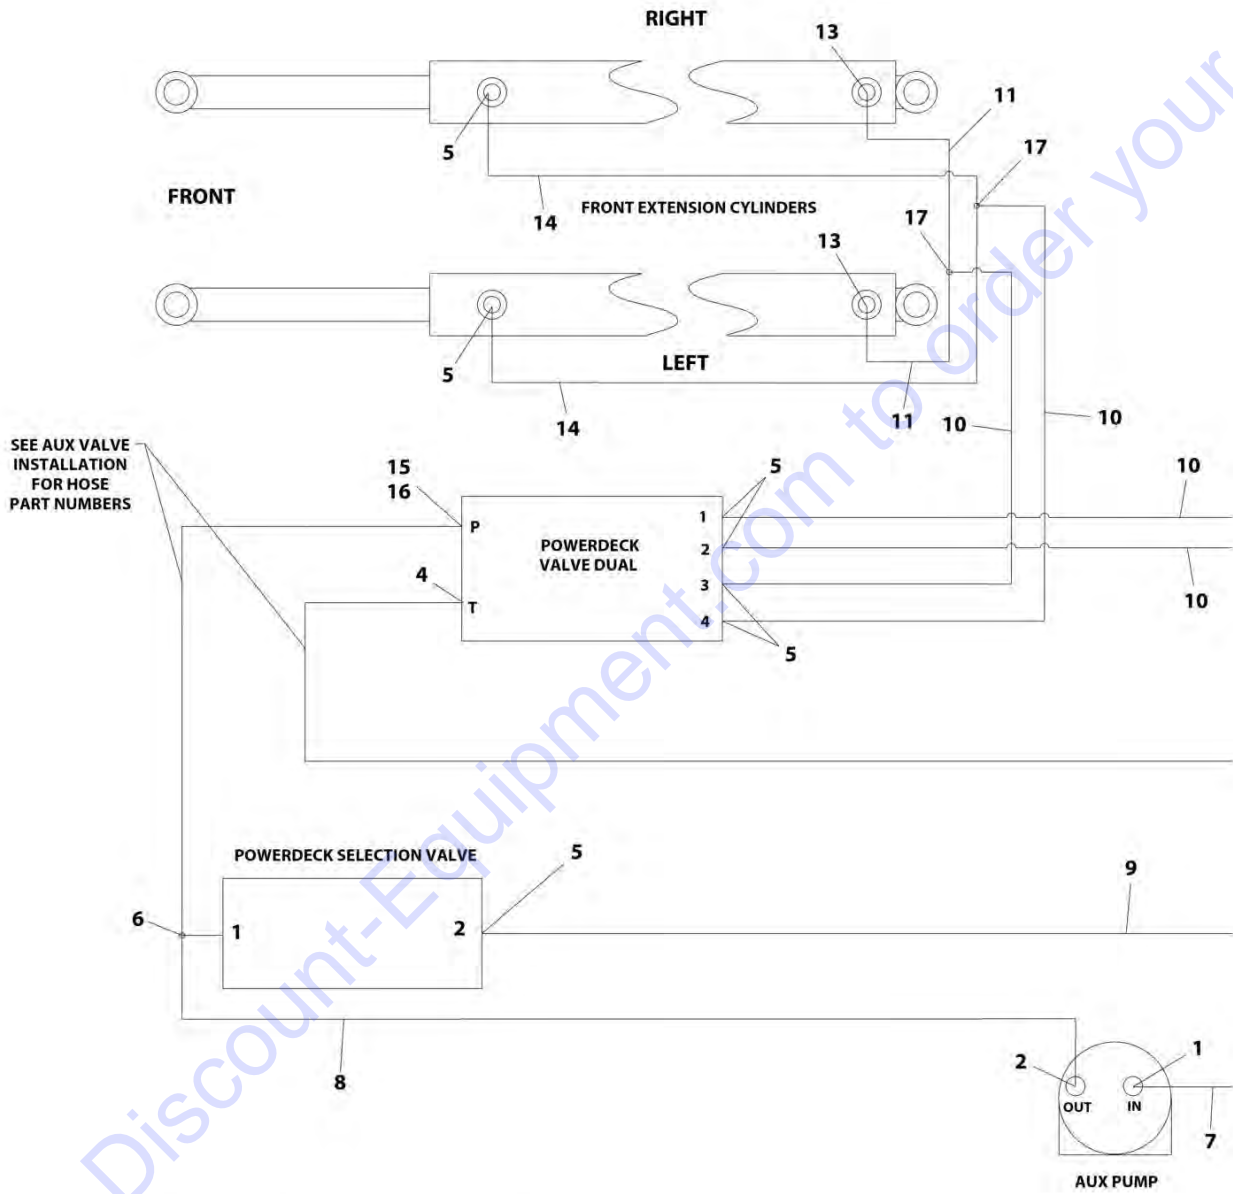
RIGHT

13

11

17

5

FRONT

14

FRONT EXTENSION CYLINDERS

17

13

5

LEFT

14

11

10

10

SEE AUX VALVE INSTALLATION FOR HOSE PART NUMBERS

15
16

5

10

P

POWERDECK VALVE DUAL

1
2
3
4

4

T

10

5

POWERDECK SELECTION VALVE

5

9

6

1

2

8

2

1

OUT

IN

7

AUX PUMP